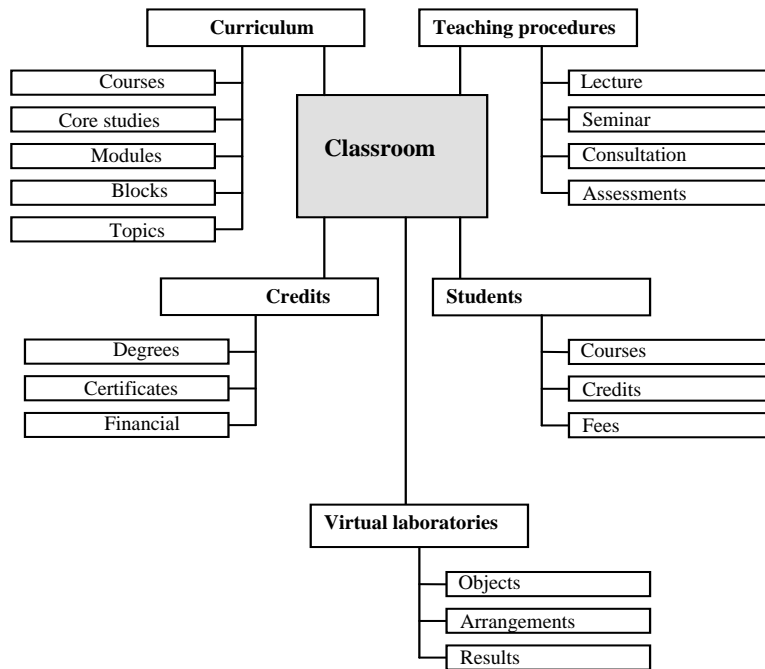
Curriculum

Courses

Core studies

Modules

Blocks

Topics

Teaching procedures

Lecture

Seminar

Consultation

Assessments

Classroom

Credits

Degrees

Certificates

Financial

Students

Courses

Credits

Fees

Virtual laboratories

Objects

Arrangements

Results